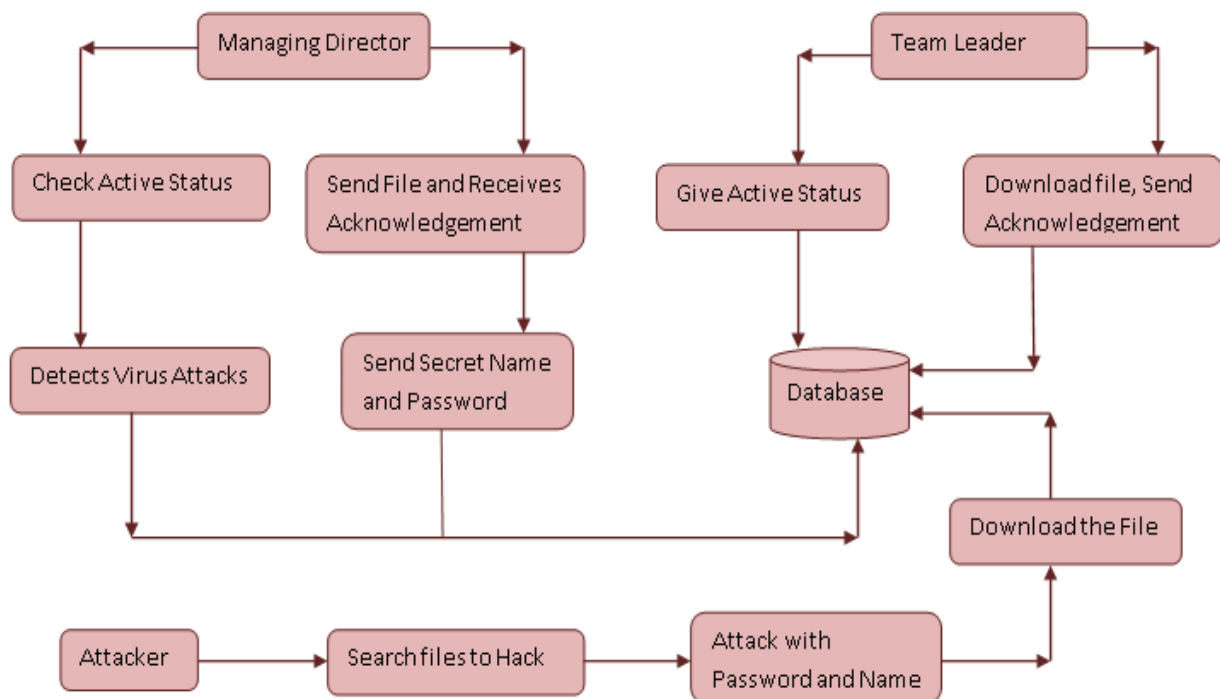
Managing Director

Team Leader

Check Active Status

Send File and Receives Acknowledgement

Give Active Status

Download file, Send Acknowledgement

Detects Virus Attacks

Send Secret Name and Password

Database

Download the File

Attacker

Search files to Hack

Attack with Password and Name